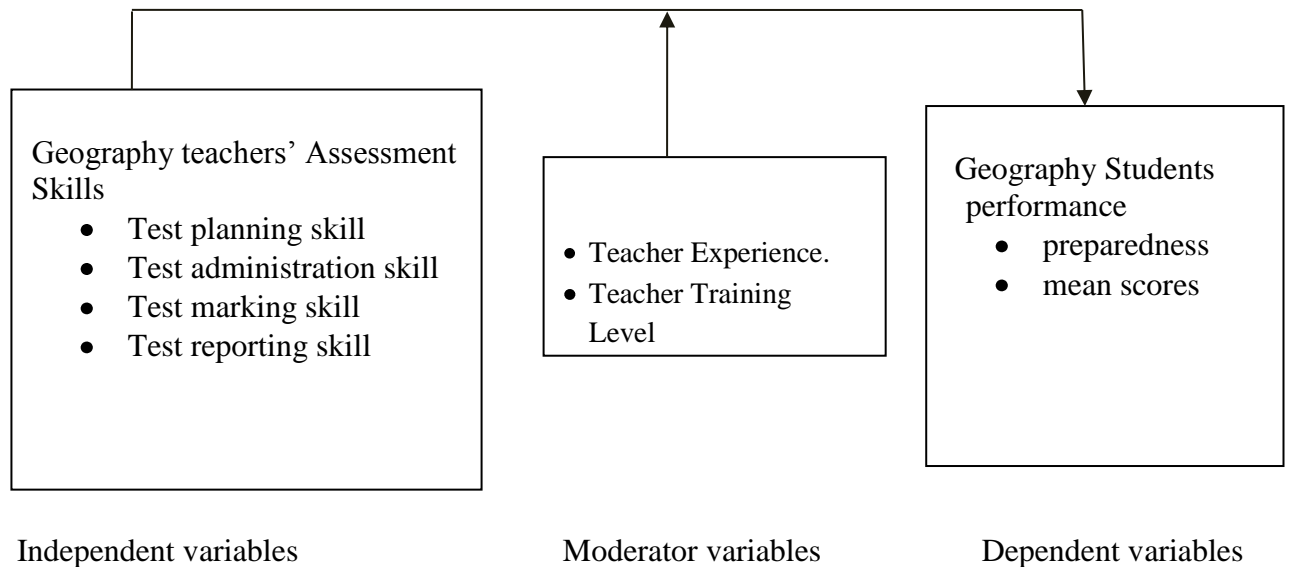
Geography teachers' Assessment Skills
- Test planning skill
- Test administration skill
- Test marking skill
- Test reporting skill

- Teacher Experience.
- Teacher Training Level

Geography Students performance
- preparedness
- mean scores

Independent variables

Moderator variables

Dependent variables